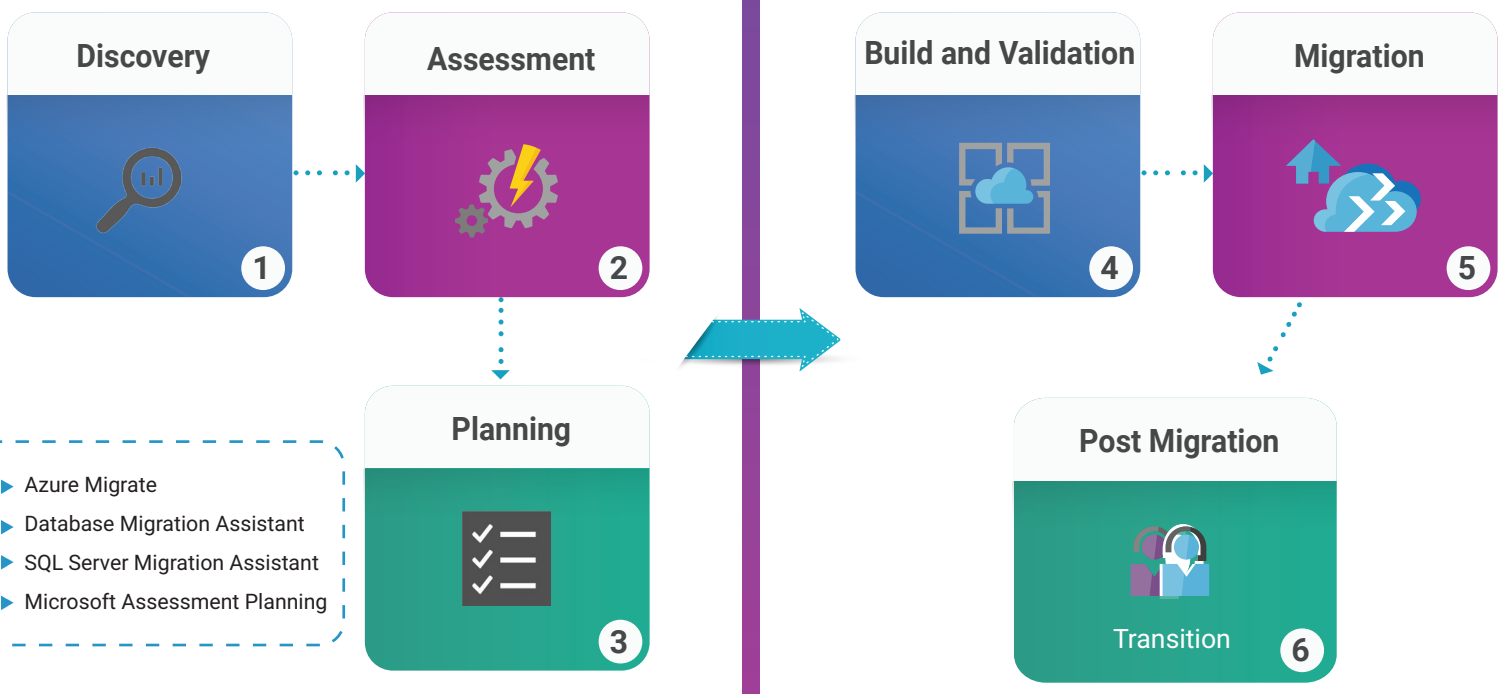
Discovery
1

Assessment
2

Build and Validation
4

Migration
5

Planning
3

Azure Migrate
Database Migration Assistant
SQL Server Migration Assistant
Microsoft Assessment Planning

Post Migration
Transition
6